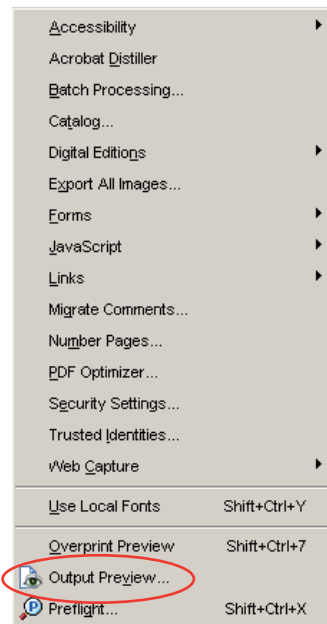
Accessibility
Acrobat Distiller
Batch Processing...
Catalog...
Digital Editions
Export All Images...
Forms
JavaScript
Links
Migrate Comments...
Number Pages...
PDF Optimizer...
Security Settings...
Trusted Identities...
Web Capture
Use Local Fonts Shift+Ctrl+Y
Overprint Preview Shift+Ctrl+7
Output Preview...
Preflight... Shift+Ctrl+X